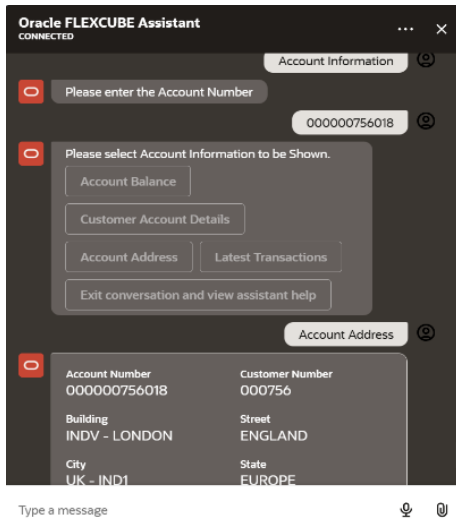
Oracle FLEXCUBE Assistant
CONNECTED

Account Information

Please enter the Account Number

000000756018

Please select Account Information to be Shown.

Account Balance

Customer Account Details

Account Address

Latest Transactions

Exit conversation and view assistant help

Account Address

Account Number
000000756018

Customer Number
000756

Building
INDV - LONDON

Street
ENGLAND

City
UK - IND1

State
EUROPE

Type a message